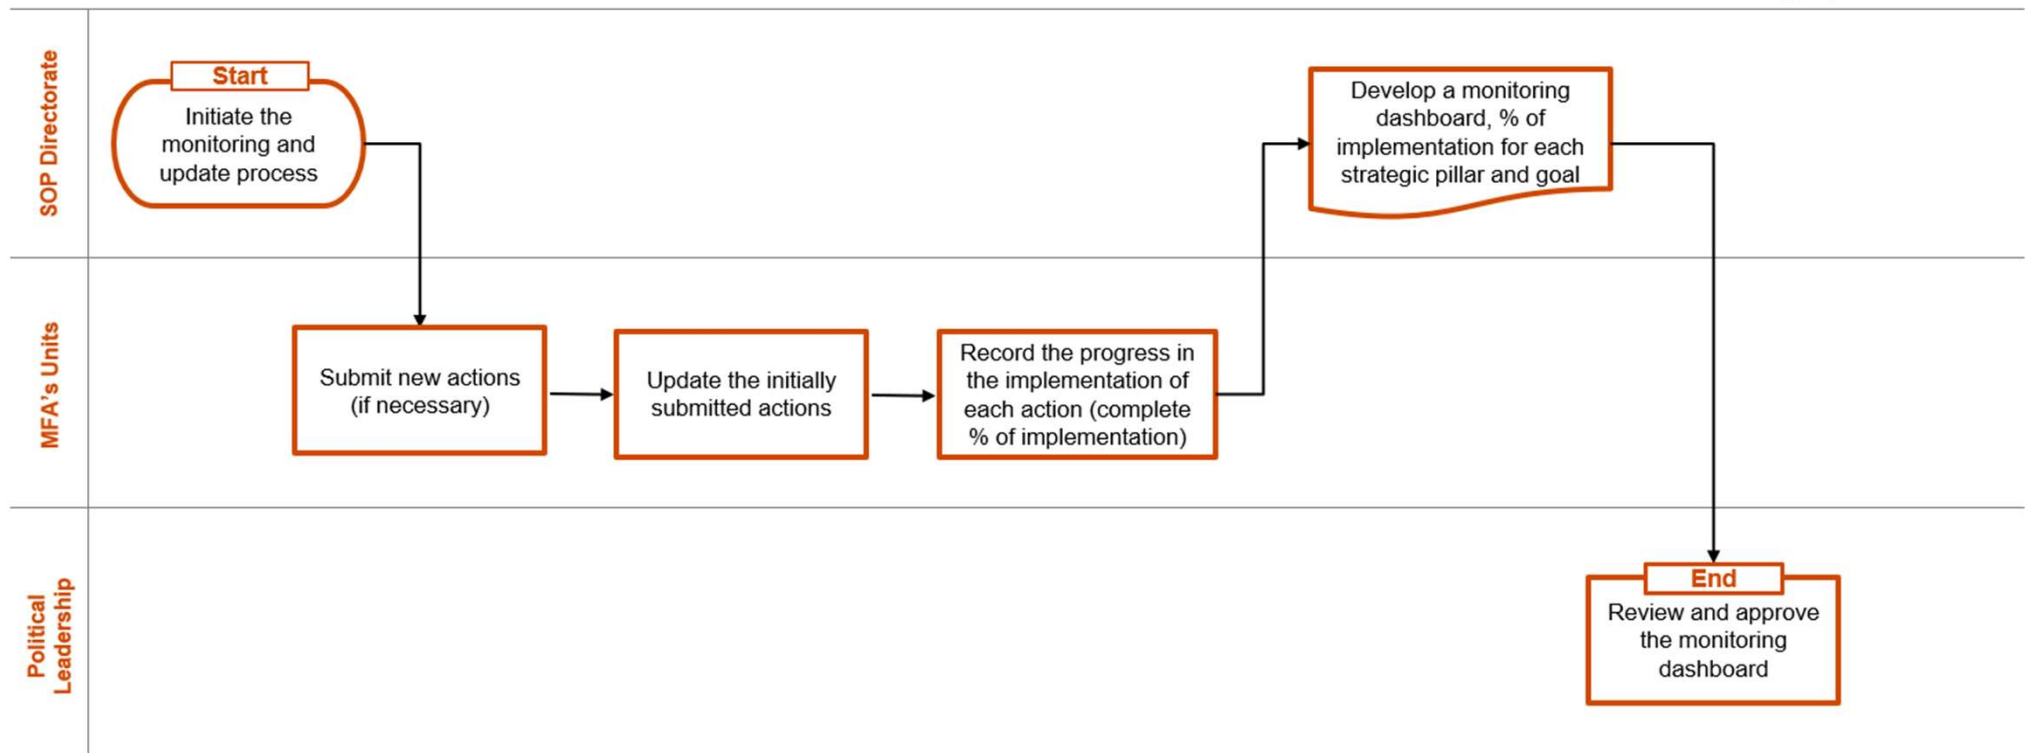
SOP Directorate

Start
Initiate the monitoring and update process

Develop a monitoring dashboard, % of implementation for each strategic pillar and goal

MFA's Units

Submit new actions (if necessary)

Update the initially submitted actions

Record the progress in the implementation of each action (complete % of implementation)

Political Leadership

End
Review and approve the monitoring dashboard